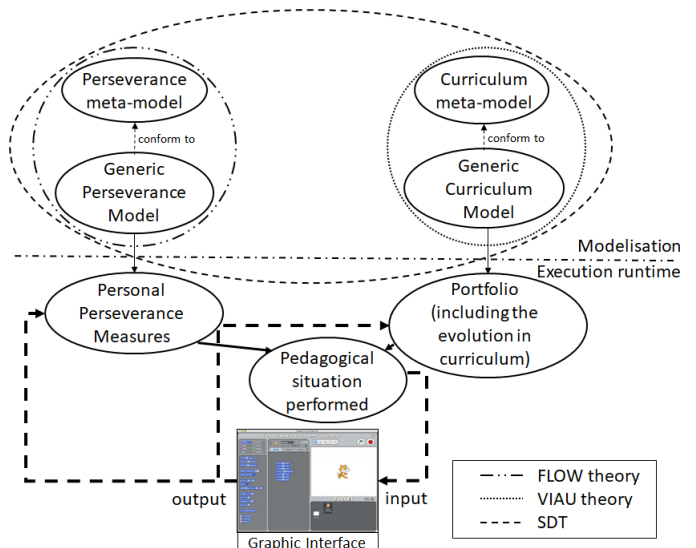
Perseverance meta-model

conform to

Generic Perseverance Model

Curriculum meta-model

conform to

Generic Curriculum Model

Modelisation

Execution runtime

Personal Perseverance Measures

Portfolio (including the evolution in curriculum)

Pedagogical situation performed

output

input

Graphic Interface

FLOW theory

VIAU theory

SDT